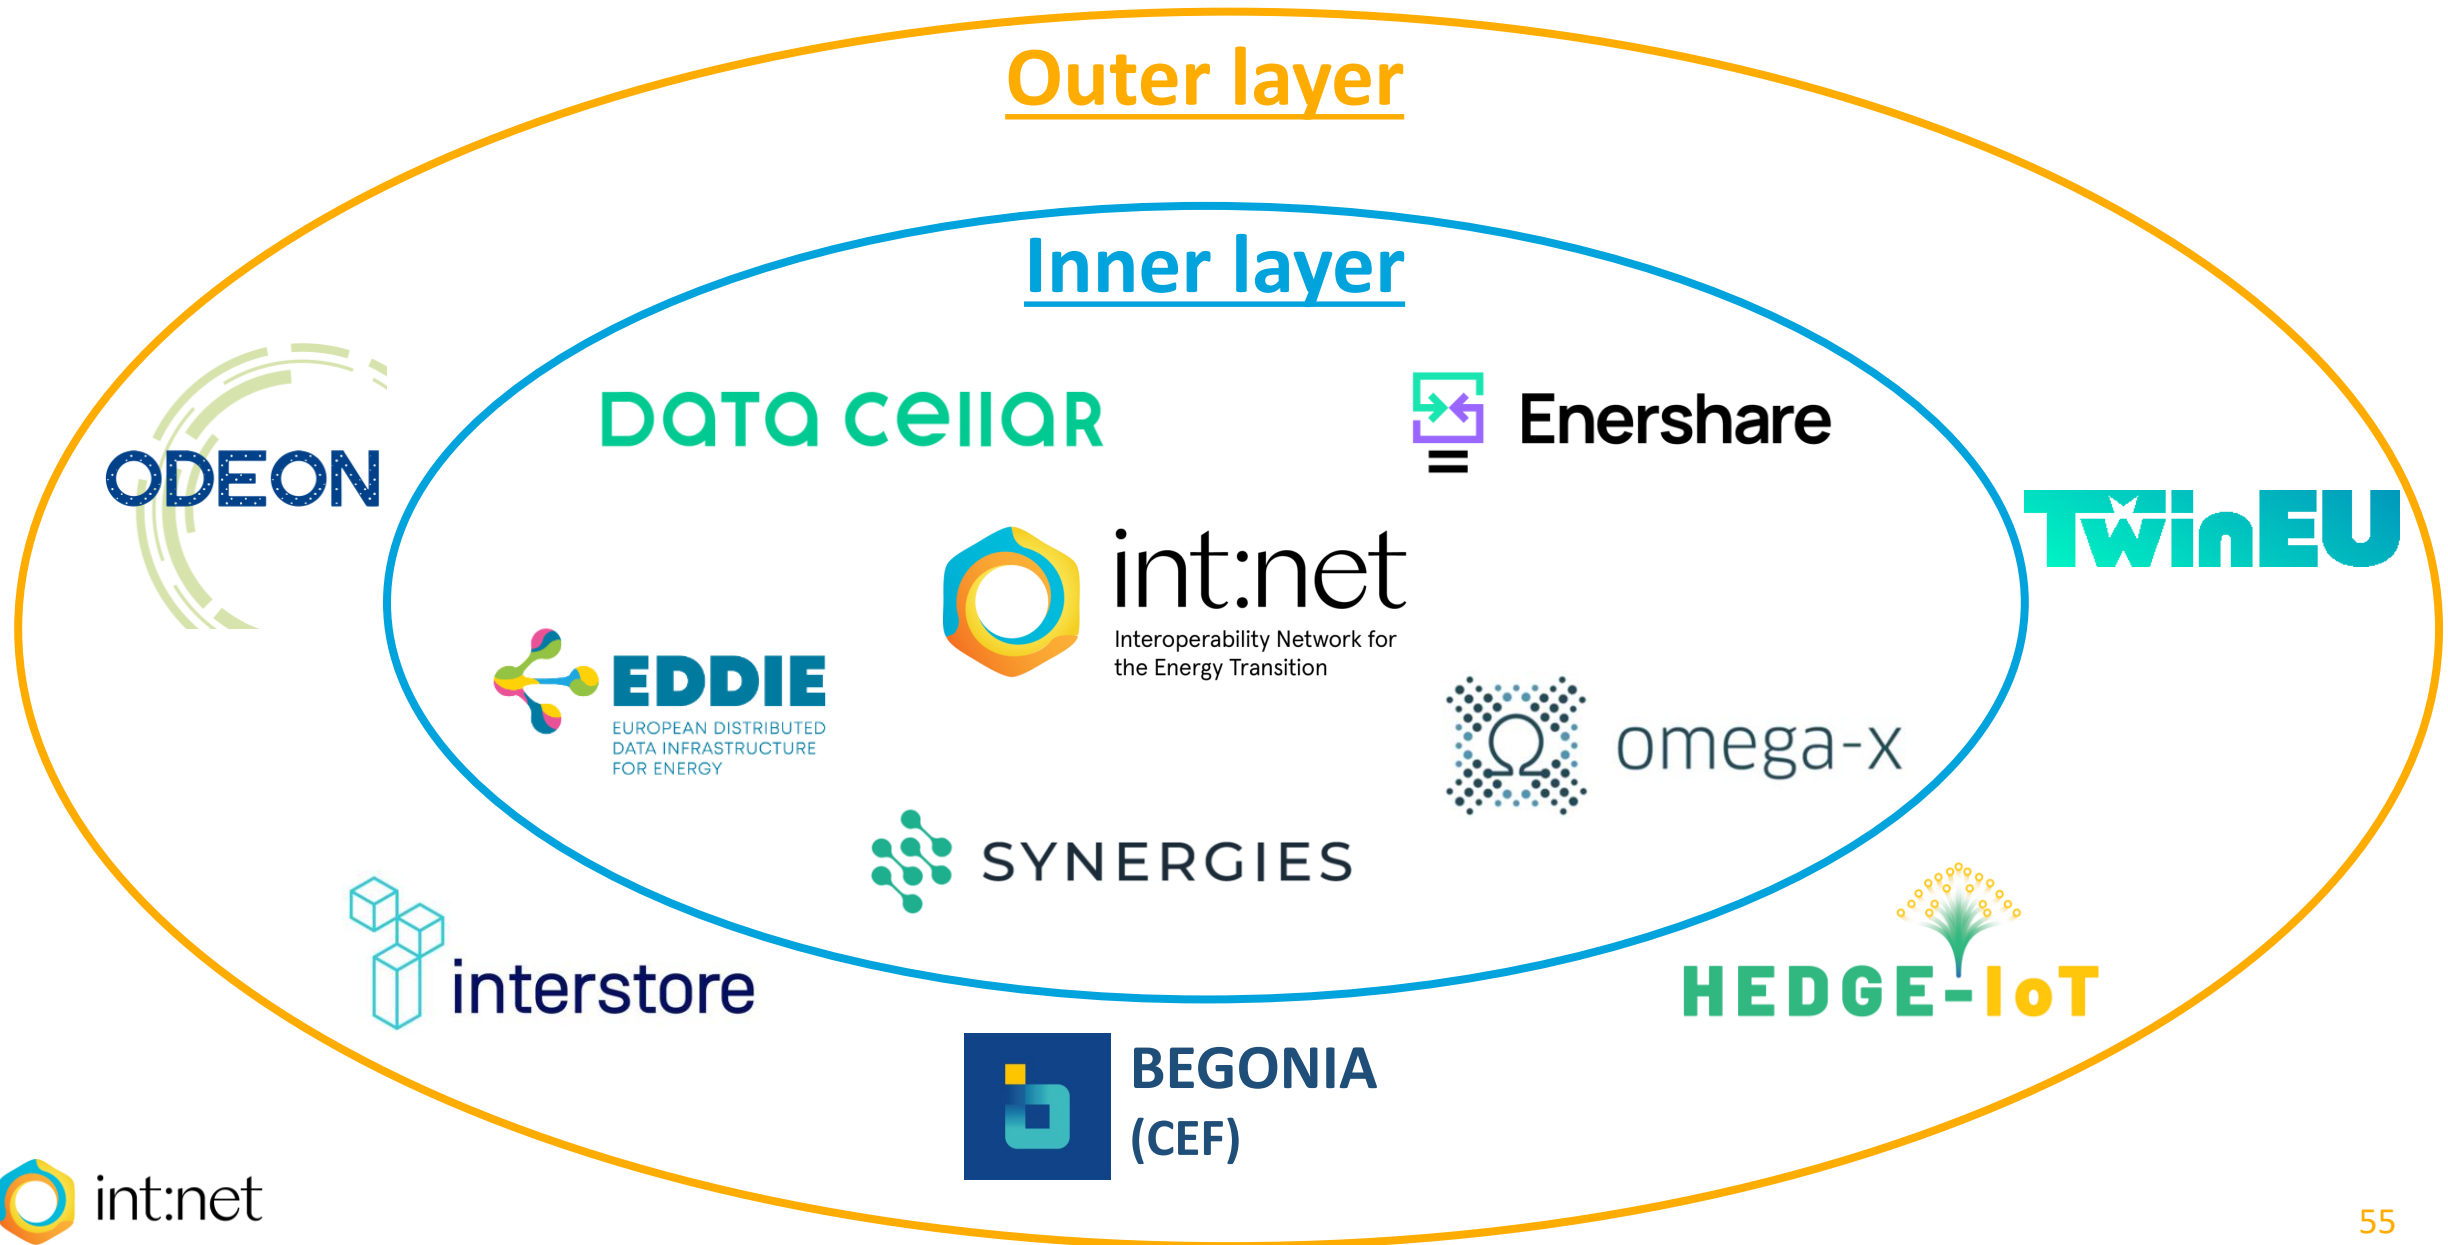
Outer layer

Inner layer

Data cellar

Enershare

ODEON

TwinEU

int:net
Interoperability Network for the Energy Transition

EDDIE
EUROPEAN DISTRIBUTED DATA INFRASTRUCTURE FOR ENERGY

omega-x

SYNERGIES

interstore

HEDGE-IoT

BEGONIA
(CEF)

int:net

55